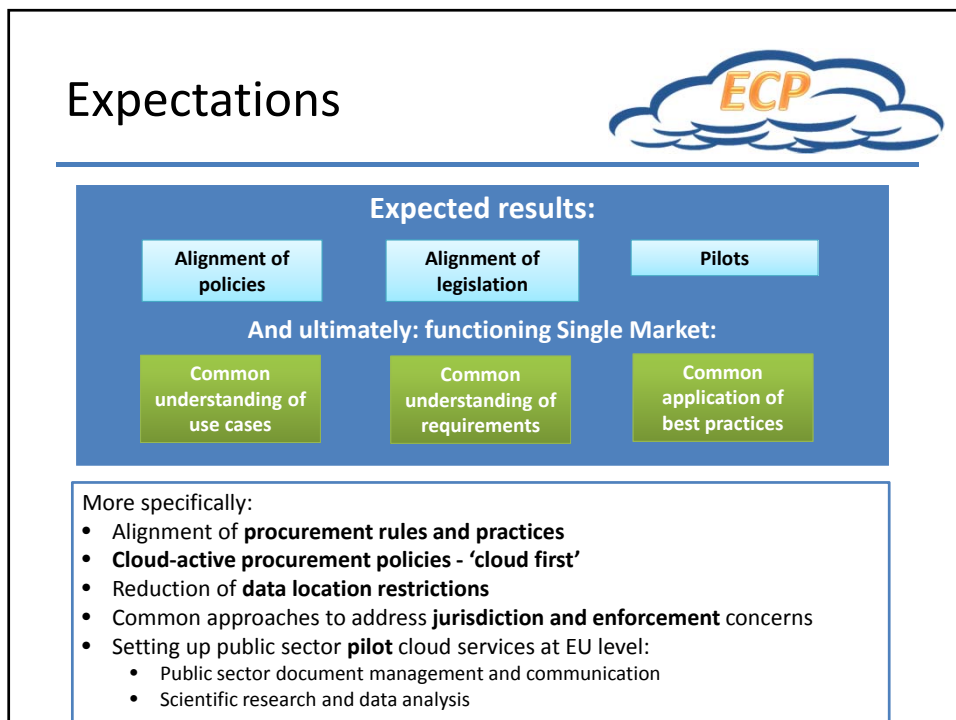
Expectations

ECP

Expected results:

Alignment of policies

Alignment of legislation

Pilots

And ultimately: functioning Single Market:

Common understanding of use cases

Common understanding of requirements

Common application of best practices

More specifically:

- Alignment of **procurement rules and practices**
- **Cloud-active procurement policies - 'cloud first'**
- Reduction of **data location restrictions**
- Common approaches to address **jurisdiction and enforcement** concerns
- Setting up public sector **pilot** cloud services at EU level:
  - Public sector document management and communication
  - Scientific research and data analysis